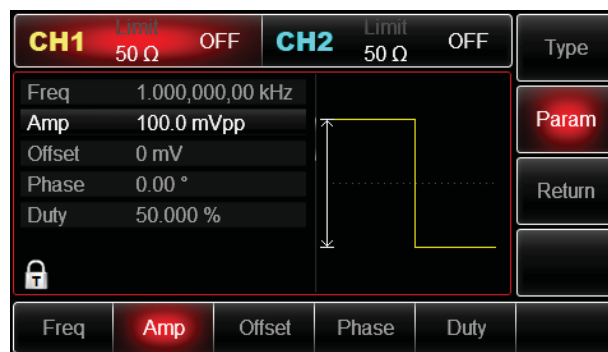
CH1 Limit 50 Ω OFF
CH2 Limit 50 Ω OFF
Type

| Freq | 1.000,000,00 kHz |
|---|---|
| Amp | 100.0 mVpp |
| Offset | 0 mV |
| Phase | 0.00 ° |
| Duty | 50.000 % |

Param
Return

Freq
Amp
Offset
Phase
Duty